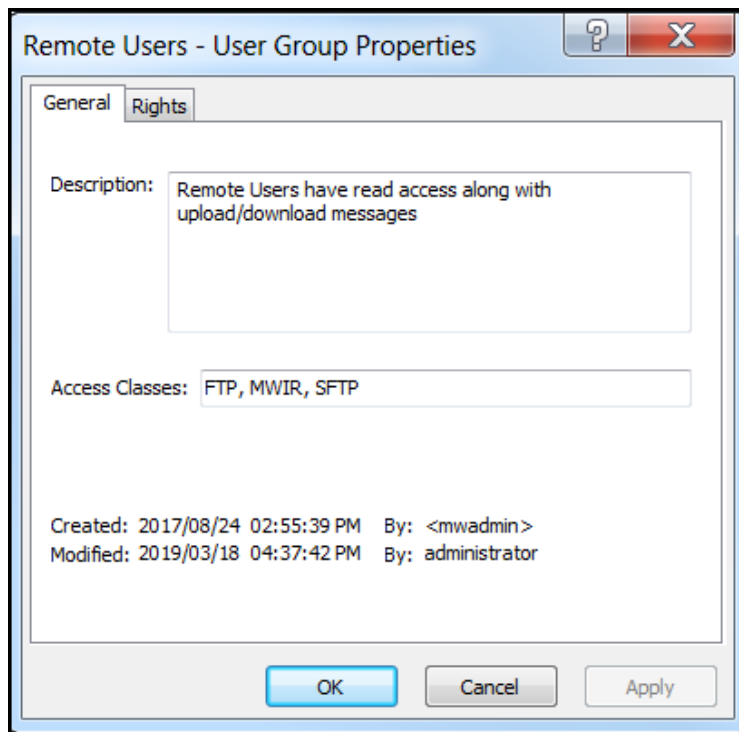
Remote Users - User Group Properties

?

X

General

Rights

Description: Remote Users have read access along with upload/download messages

Access Classes: FTP, MWIR, SFTP

Created: 2017/08/24 02:55:39 PM By: <mwadmin>
Modified: 2019/03/18 04:37:42 PM By: administrator

OK

Cancel

Apply